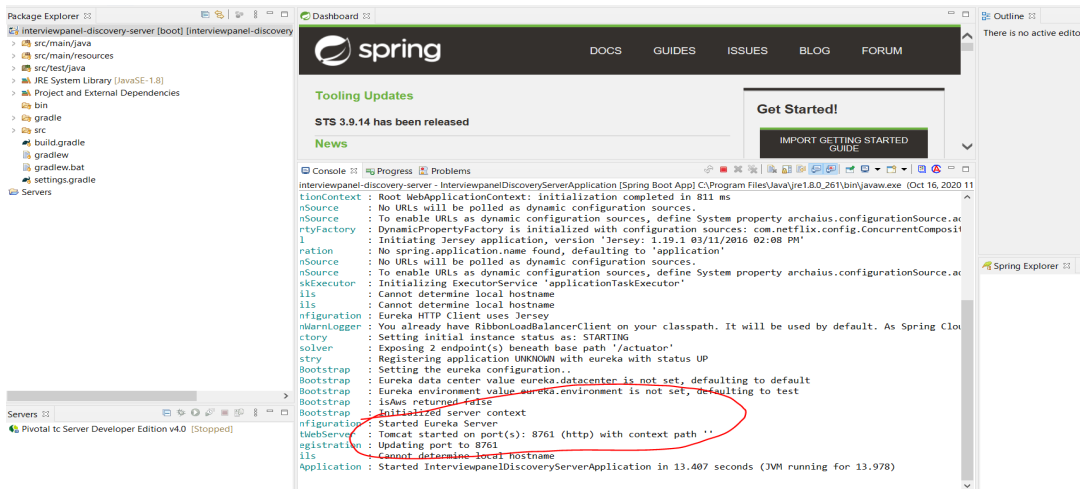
Package Explorer ⊠
interviewpanel-discovery-server [boot] [interviewpanel-discovery
src/main/java
src/main/resources
src/test/java
JRE System Library [JavaSE-1.8]
Project and External Dependencies
bin
gradle
src
build.gradle
gradlew
gradlew.bat
settings.gradle
Servers

Servers ⊠
Pivotal tc Server Developer Edition v4.0 [Stopped]

Dashboard ⊠
spring
DOCS GUIDES ISSUES BLOG FORUM
Tooling Updates
STS 3.9.14 has been released
News
Get Started!
IMPORT GETTING STARTED GUIDE

Outline ⊠
There is no active edito

Spring Explorer ⊠

Console ⊠ Progress Problems
interviewpanel-discovery-server - InterviewpanelDiscoveryServerApplication [Spring Boot App] C:\Program Files\Java\jre1.8.0_261\bin\javaw.exe (Oct 16, 2020 11
tionContext : Root WebApplicationContext: initialization completed in 811 ms
nSource : No URLs will be polled as dynamic configuration sources.
nSource : To enable URLs as dynamic configuration sources, define System property archaius.configurationSource.ad
rtyFactory : DynamicPropertyFactory is initialized with configuration sources: com.netflix.config.ConcurrentComposit
l : Initiating Jersey application, version 'Jersey: 1.19.1 03/11/2016 02:08 PM'
ration : No spring.application.name found, defaulting to 'application'
nSource : No URLs will be polled as dynamic configuration sources.
nSource : To enable URLs as dynamic configuration sources, define System property archaius.configurationSource.ad
skExecutor : Initializing ExecutorService 'applicationTaskExecutor'
ils : Cannot determine local hostname
ils : Cannot determine local hostname
nfiguration : Eureka HTTP Client uses Jersey
nWarnLogger : You already have RibbonLoadBalancerClient on your classpath. It will be used by default. As Spring Clou
ctory : Setting initial instance status as: STARTING
solver : Exposing 2 endpoint(s) beneath base path '/actuator'
stry : Registering application UNKNOWN with eureka with status UP
Bootstrap : Setting the eureka configuration..
Bootstrap : Eureka data center value eureka.datacenter is not set, defaulting to default
Bootstrap : Eureka environment value eureka.environment is not set, defaulting to test
Bootstrap : isAws returned false
Bootstrap : Initialized server context
nfiguration : Started Eureka Server
tWebServer : Tomcat started on port(s): 8761 (http) with context path ''
egistration : Updating port to 8761
ils : Cannot determine local hostname
Application : Started InterviewpanelDiscoveryServerApplication in 13.407 seconds (JVM running for 13.978)